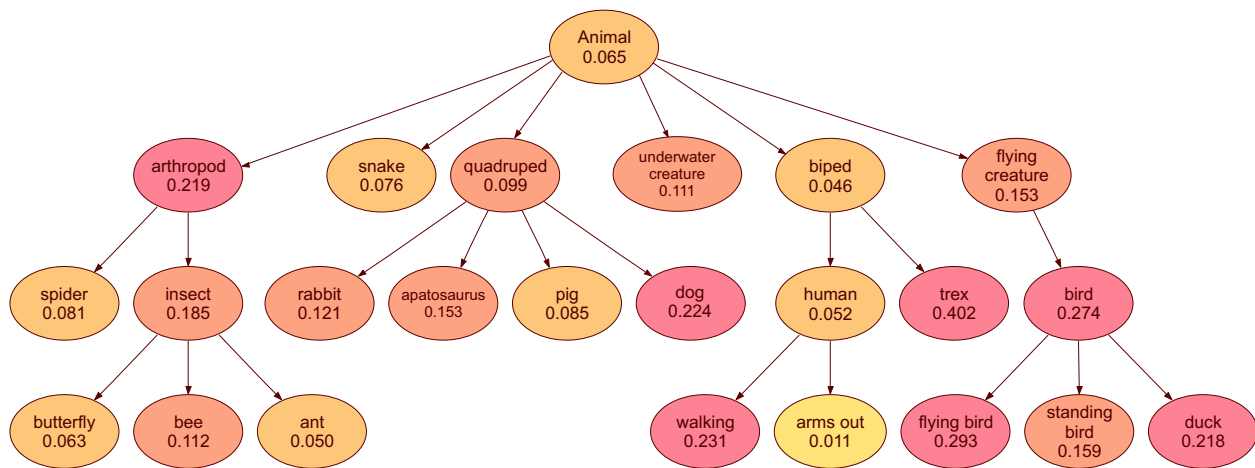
Animal
0.065

arthropod
0.219

snake
0.076

quadruped
0.099

underwater creature
0.111

biped
0.046

flying creature
0.153

spider
0.081

insect
0.185

rabbit
0.121

apatosaurus
0.153

pig
0.085

dog
0.224

human
0.052

trex
0.402

bird
0.274

butterfly
0.063

bee
0.112

ant
0.050

walking
0.231

arms out
0.011

flying bird
0.293

standing bird
0.159

duck
0.218